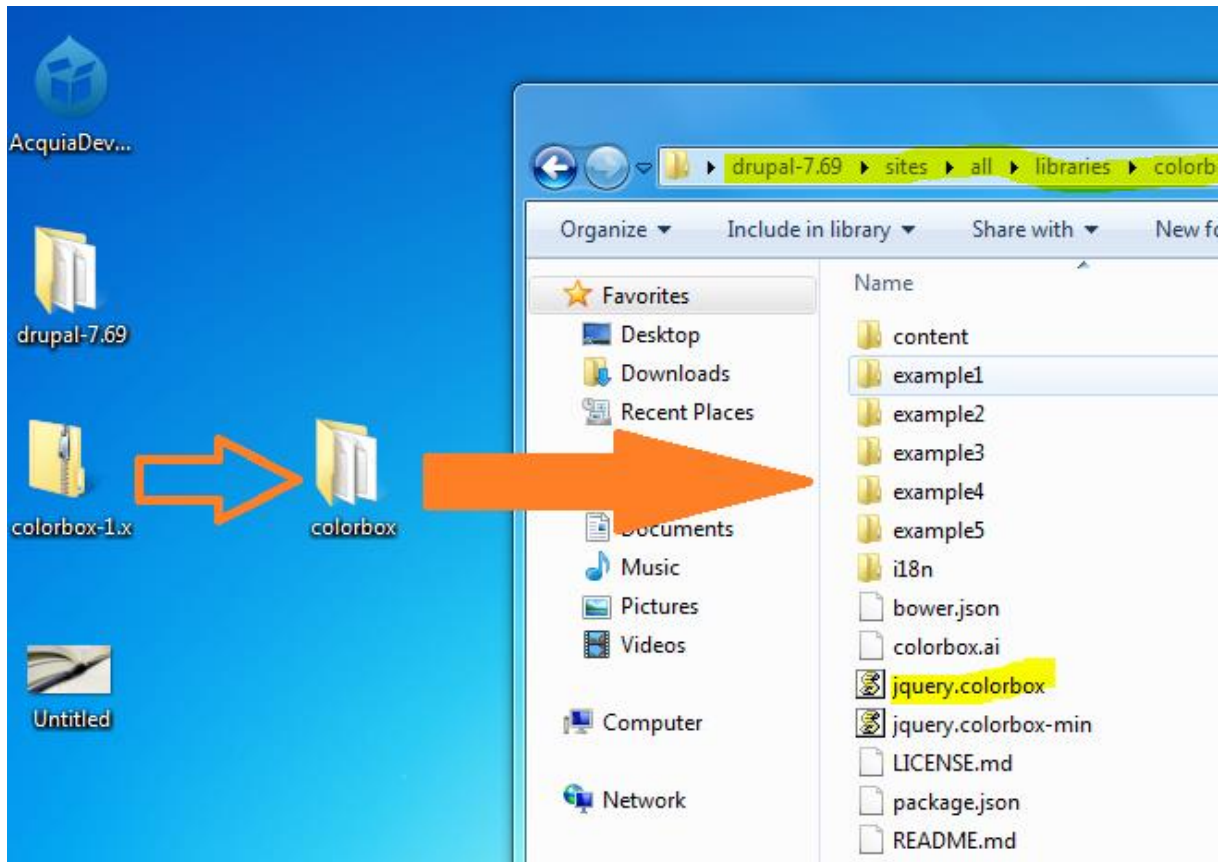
AcquiaDev...

drupal-7.69

colorbox-1.x

colorbox

Untitled

drupal-7.69 ▸ sites ▸ all ▸ libraries ▸ colorb

Organize ▾ Include in library ▾ Share with ▾ New fo

Favorites
Desktop
Downloads
Recent Places

Documents
Music
Pictures
Videos

Computer

Network

Name
content
example1
example2
example3
example4
example5
i18n
bower.json
colorbox.ai
jquery.colorbox
jquery.colorbox-min
LICENSE.md
package.json
README.md